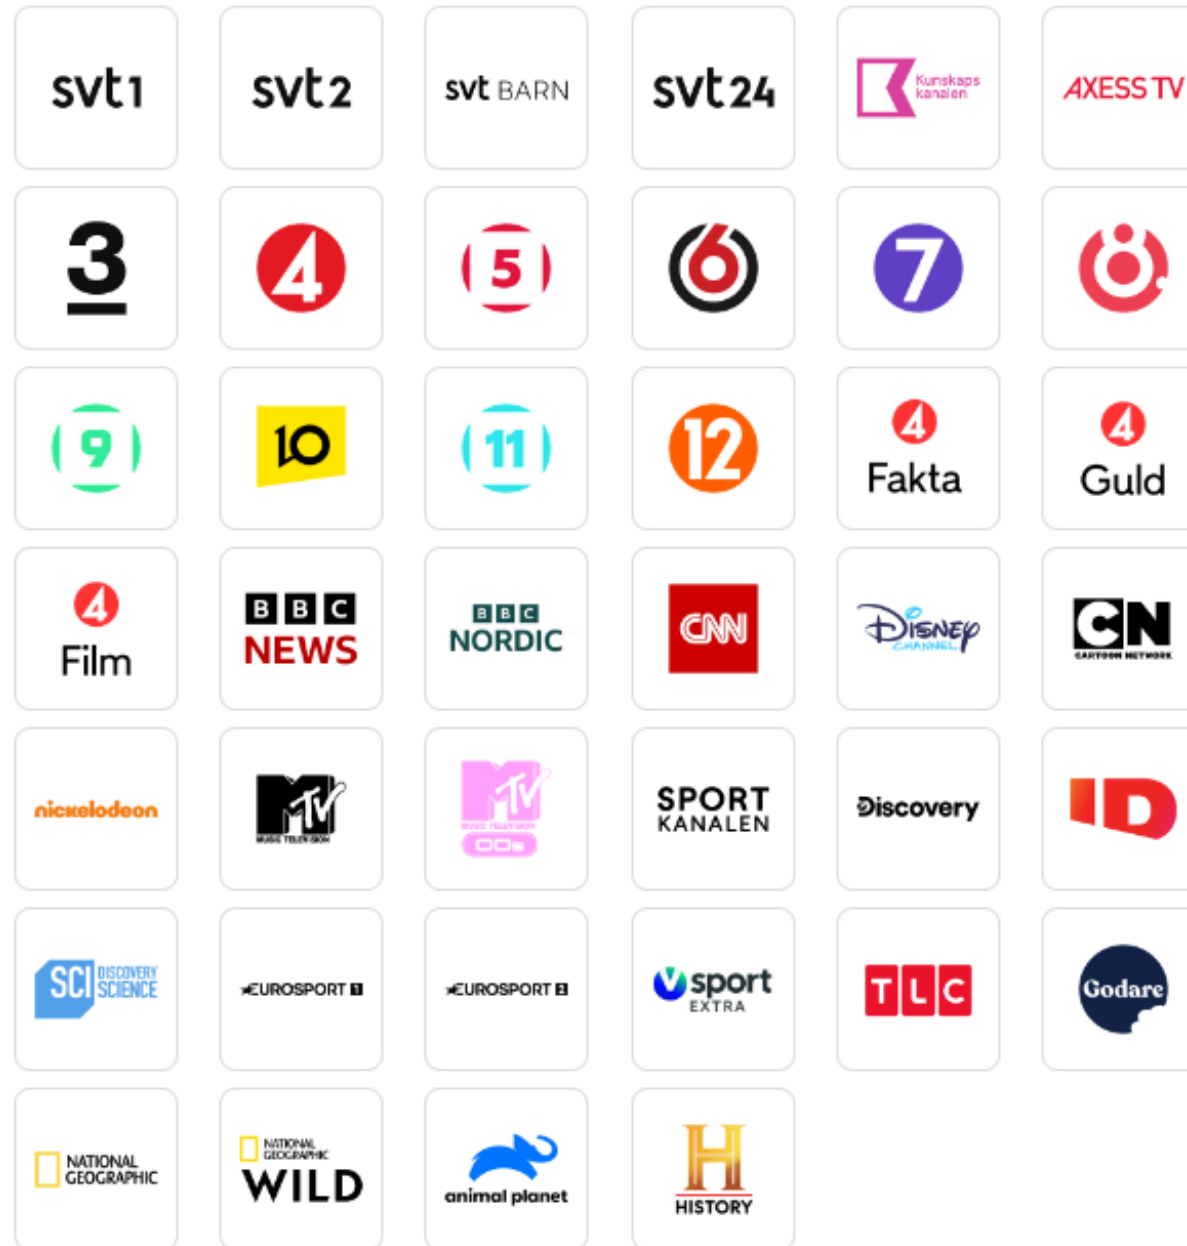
svt1 svt2 svt BARN svt24 Kunskaps kanalen AXESS TV

3 4 5 6 7 8

9 10 11 12 4 Fakta 4 Guld

4 Film BBC NEWS BBC NORDIC CNN Disney CHANNEL CN CARTOON NETWORK

nickelodeon MTV MUSIC TELEVISION MTV MUSIC TELEVISION 00s SPORT KANALEN Discovery ID

SCI DISCOVERY SCIENCE EUROSPORT 1 EUROSPORT 2 V sport EXTRA TLC Godare

NATIONAL GEOGRAPHIC NATIONAL GEOGRAPHIC WILD animal planet H HISTORY